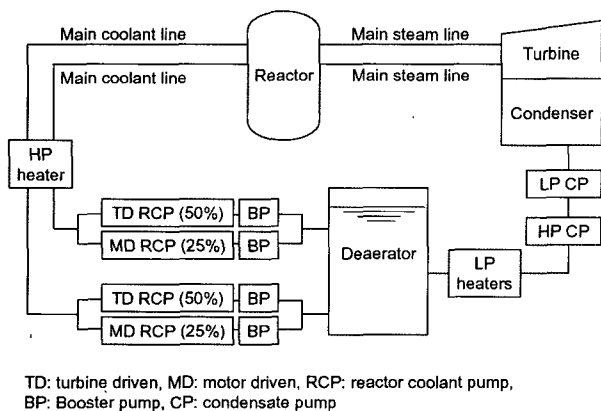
Main coolant line
Main coolant line
Reactor
Main steam line
Main steam line
Turbine
Condenser
HP heater
TD RCP (50%)
BP
MD RCP (25%)
BP
Deaerator
LP CP
HP CP
LP heaters
TD RCP (50%)
BP
MD RCP (25%)
BP

TD: turbine driven, MD: motor driven, RCP: reactor coolant pump, BP: Booster pump, CP: condensate pump